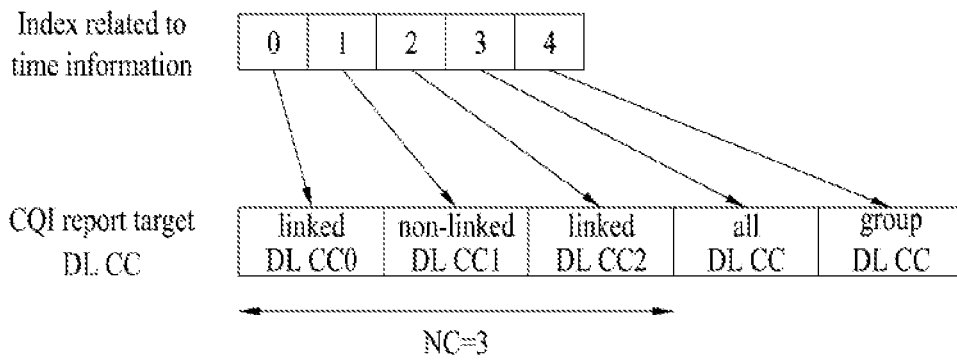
Index related to time information

| 0 | 1 | 2 | 3 | 4 |
|---|---|---|---|---|

CQI report target DL CC

| linked DL CC0 | non-linked DL CC1 | linked DL CC2 | all DL CC | group DL CC |
|---|---|---|---|---|

NC=3